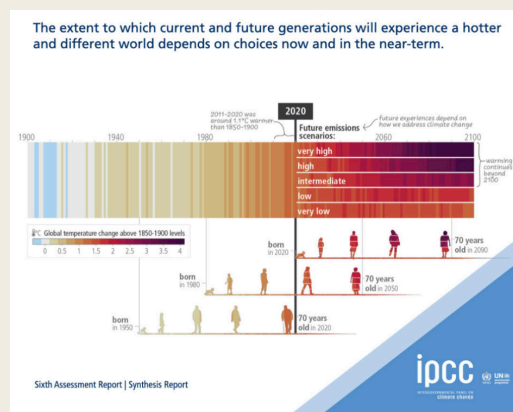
The extent to which current and future generations will experience a hotter and different world depends on choices now and in the near-term.

2011-2020 was around 1.1°C warmer than 1850-1900

2020

future experiences depend on how we address climate change

1900

1940

1980

Future emissions scenarios:

2060

2100

very high

high

intermediate

low

very low

warming continues beyond 2100

°C Global temperature change above 1850-1900 levels

0 0.5 1 1.5 2 2.5 3 3.5 4

born in 2020

70 years old in 2090

born in 1980

70 years old in 2050

born in 1950

70 years old in 2020

Sixth Assessment Report | Synthesis Report

ipcc

INTERGOVERNMENTAL PANEL ON climate change

UN